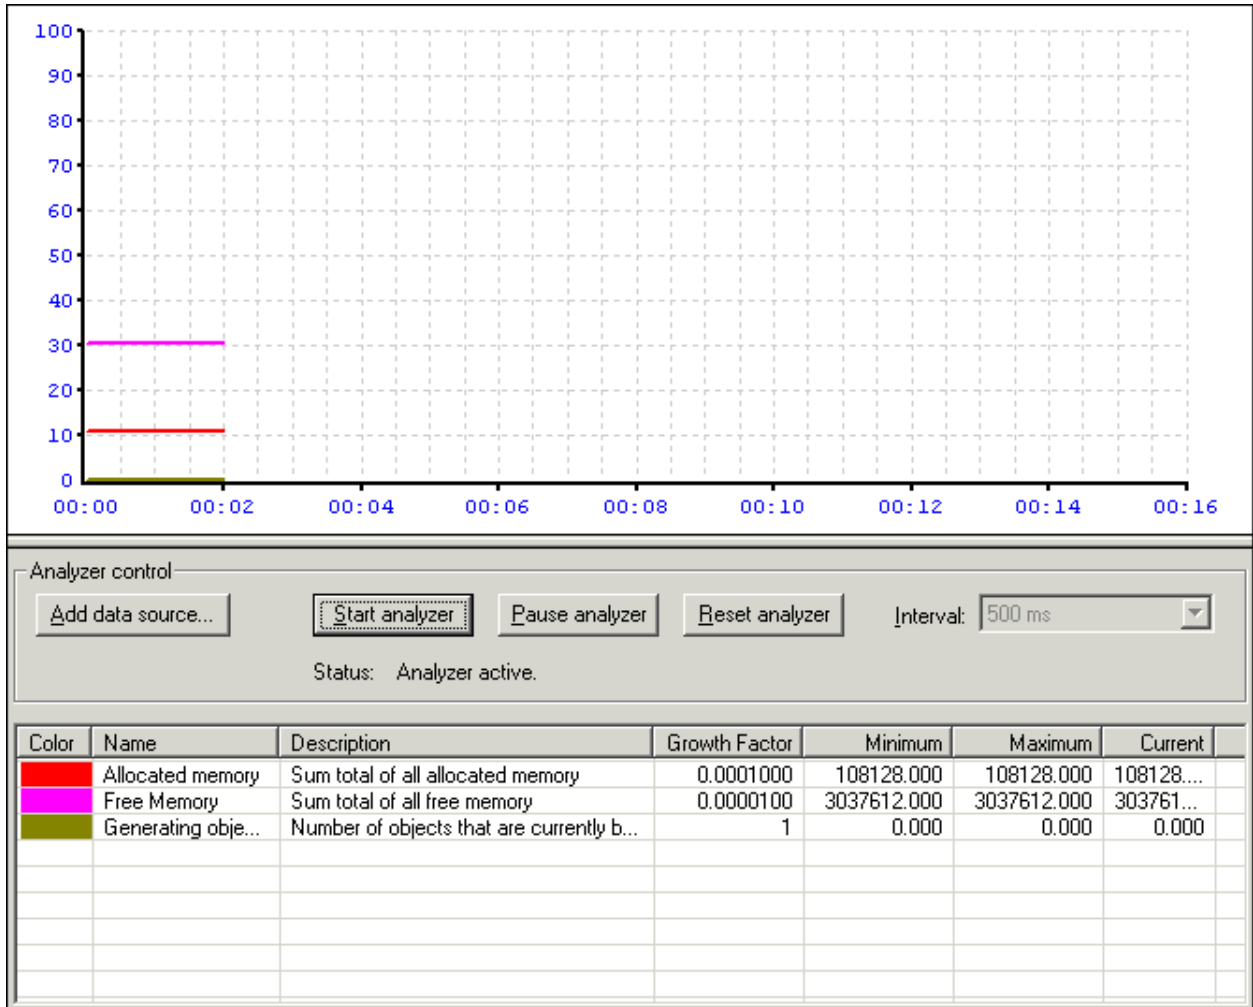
100
90
80
70
60
50
40
30
20
10
0
00:00 00:02 00:04 00:06 00:08 00:10 00:12 00:14 00:16

Analyzer control

Add data source... Start analyzer Pause analyzer Reset analyzer Interval: 500 ms

Status: Analyzer active.

| Color | Name | Description | Growth Factor | Minimum | Maximum | Current |
|---|---|---|---|---|---|---|
| | Allocated memory | Sum total of all allocated memory | 0.0001000 | 108128.000 | 108128.000 | 108128.... |
| | Free Memory | Sum total of all free memory | 0.0000100 | 3037612.000 | 3037612.000 | 303761... |
| | Generating obje... | Number of objects that are currently b... | 1 | 0.000 | 0.000 | 0.000 |